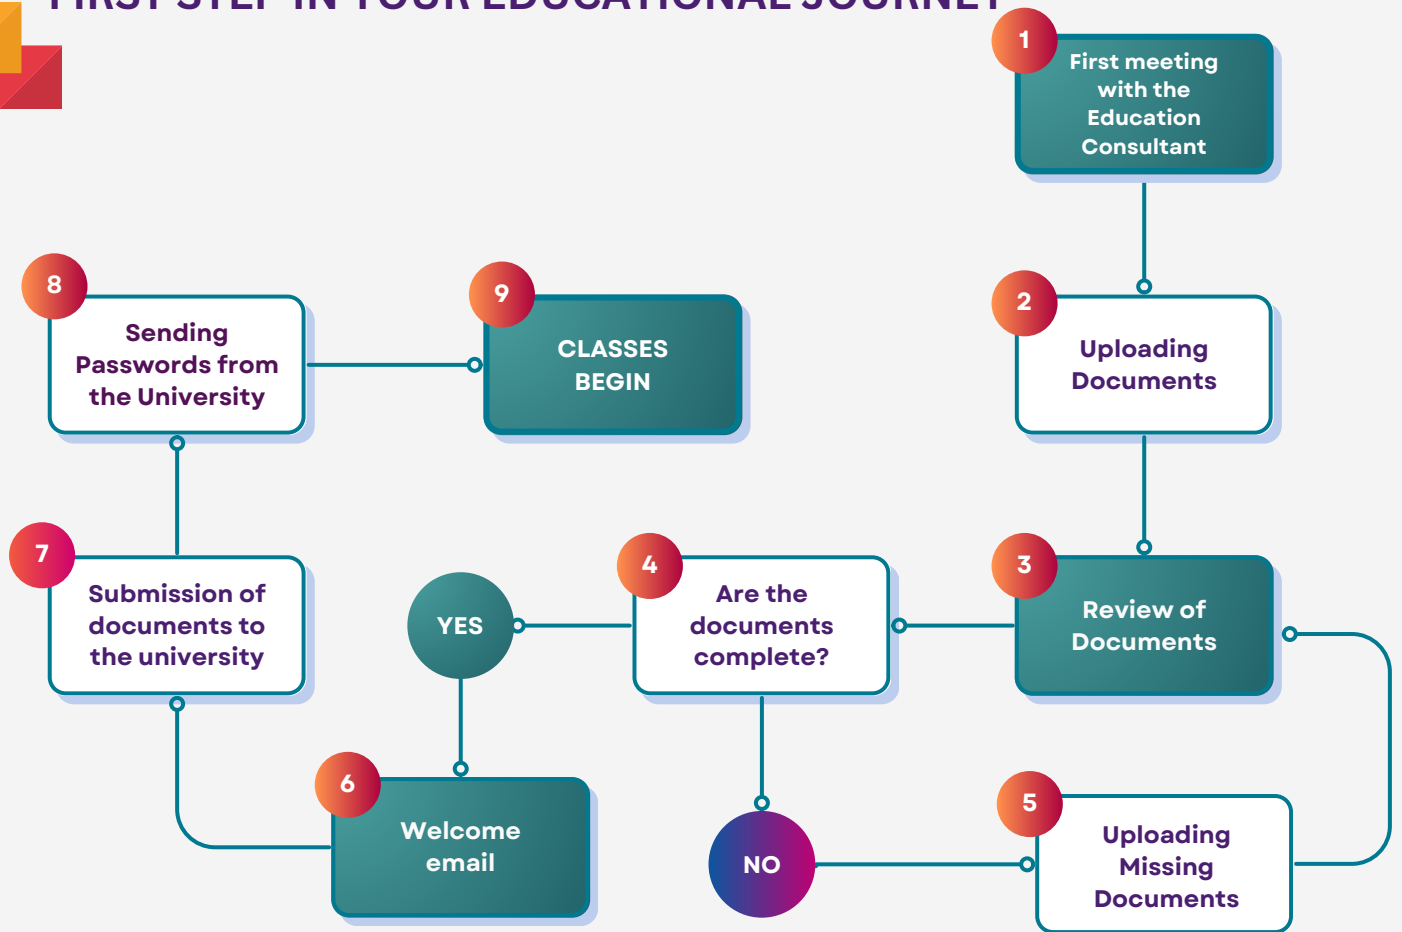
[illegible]

1
First meeting with the Education Consultant

8
Sending Passwords from the University

9
CLASSES BEGIN

2
Uploading Documents

7
Submission of documents to the university

YES

4
Are the documents complete?

3
Review of Documents

6
Welcome email

NO

5
Uploading Missing Documents